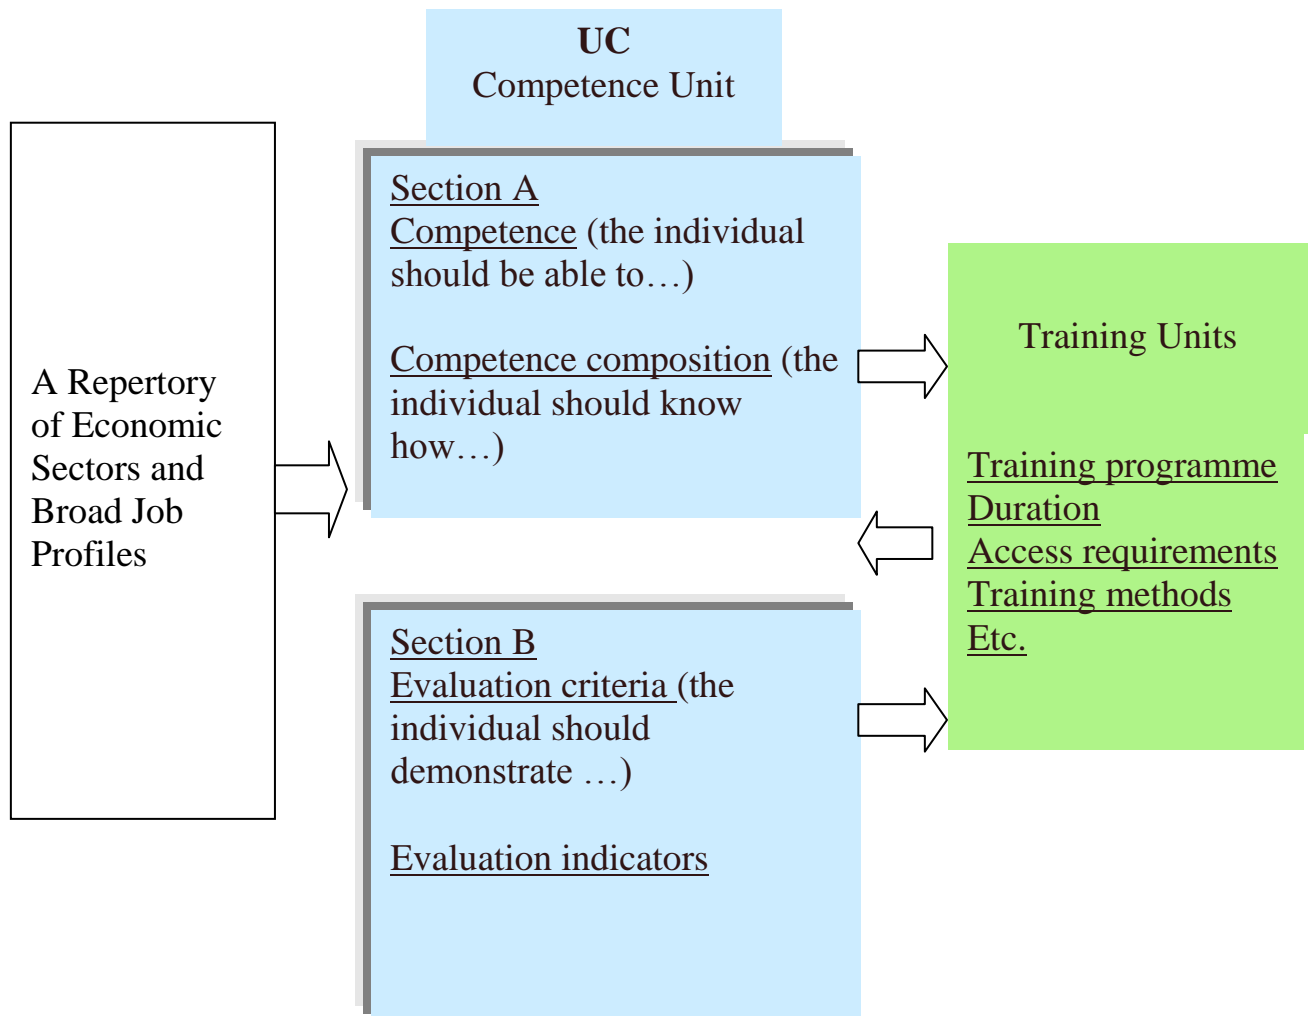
UC
Competence Unit

A Repertory of Economic Sectors and Broad Job Profiles

Section A
Competence (the individual should be able to…)

Competence composition (the individual should know how…)

Training Units

Training programme
Duration
Access requirements
Training methods
Etc.

Section B
Evaluation criteria (the individual should demonstrate …)

Evaluation indicators